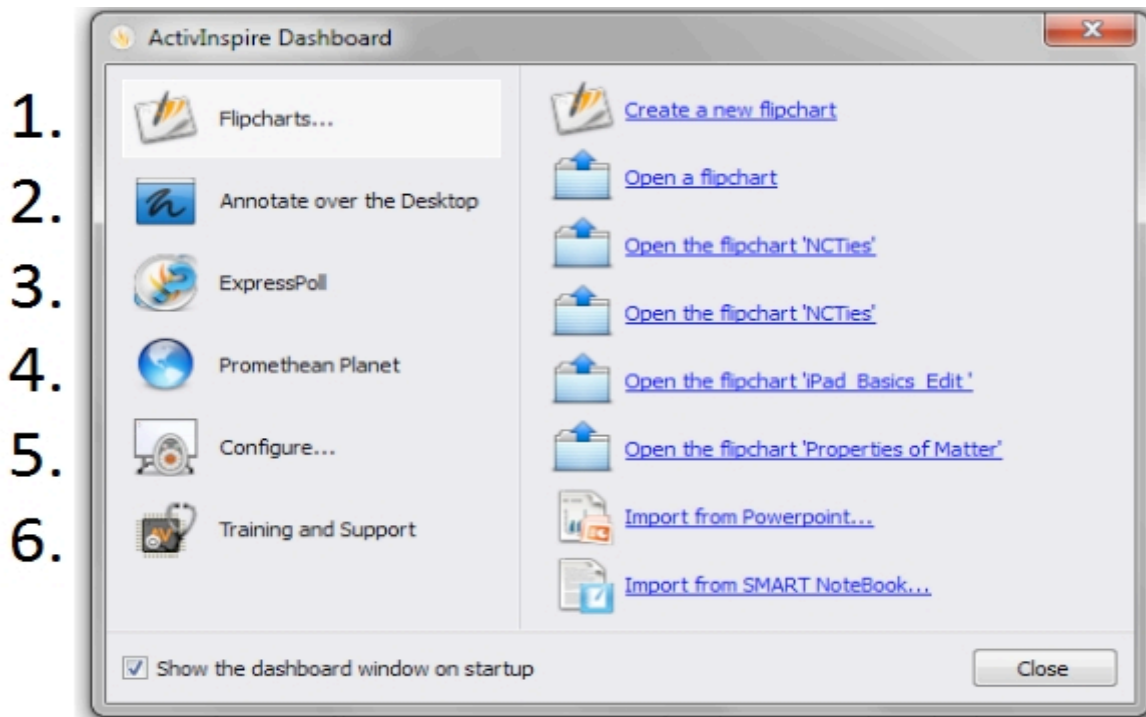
ActivInspire Dashboard

1. Flipcharts...
2. Annotate over the Desktop
3. ExpressPoll
4. Promethean Planet
5. Configure...
6. Training and Support

Create a new flipchart
Open a flipchart
Open the flipchart 'NCTies'
Open the flipchart 'NCTies'
Open the flipchart 'iPad_Basics_Edit '
Open the flipchart 'Properties of Matter'
Import from Powerpoint...
Import from SMART NoteBook...

Show the dashboard window on startup
Close